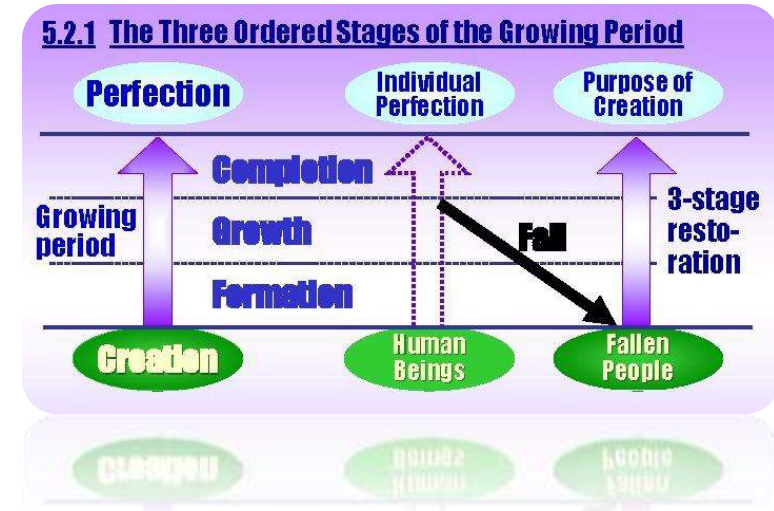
5.2.1 The Three Ordered Stages of the Growing Period

Perfection

Individual Perfection

Purpose of Creation

Completion

Growing period

Growth

Fall

3-stage restoration

Formation

Creation

Human Beings

Fallen People